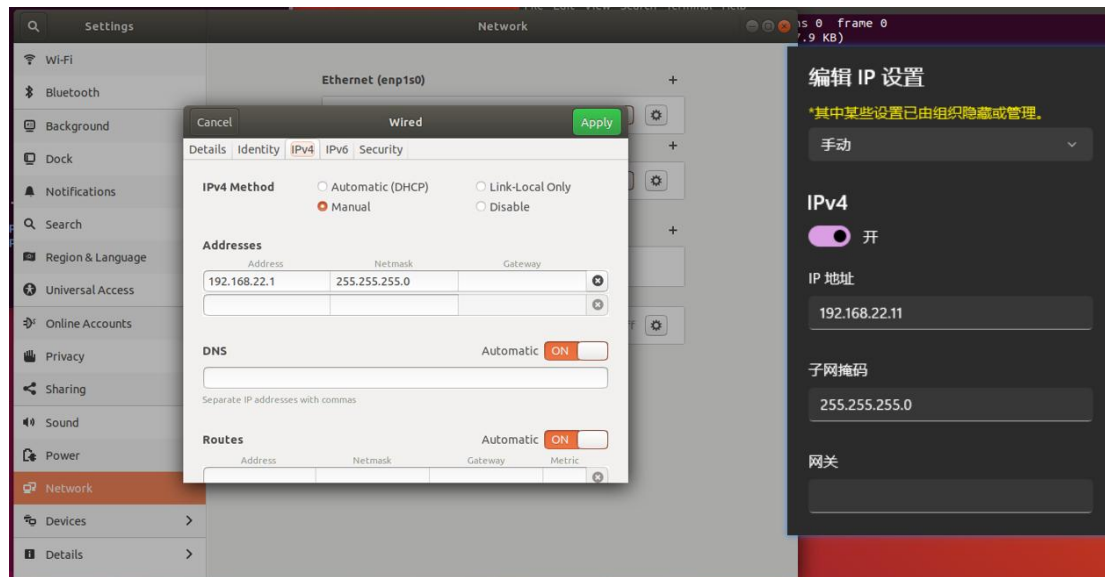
Settings

Wi-Fi
Bluetooth
Background
Dock
Notifications
Search
Region & Language
Universal Access
Online Accounts
Privacy
Sharing
Sound
Power
Network
Devices
Details

Network

Ethernet (enp1s0)

Cancel
Wired
Apply

Details Identity IPv4 IPv6 Security

IPv4 Method
Automatic (DHCP)
Manual
Link-Local Only
Disable

Addresses
| Address | Netmask | Gateway |
|---|---|---|
| 192.168.22.1 | 255.255.255.0 | |
| | | |

DNS
Automatic ON

Separate IP addresses with commas

Routes
Automatic ON
Address Netmask Gateway Metric

s 0 frame 0
.9 KB)

编辑 IP 设置
*其中某些设置已由组织隐藏或管理。
手动

IPv4
开

IP 地址
192.168.22.11

子网掩码
255.255.255.0

网关